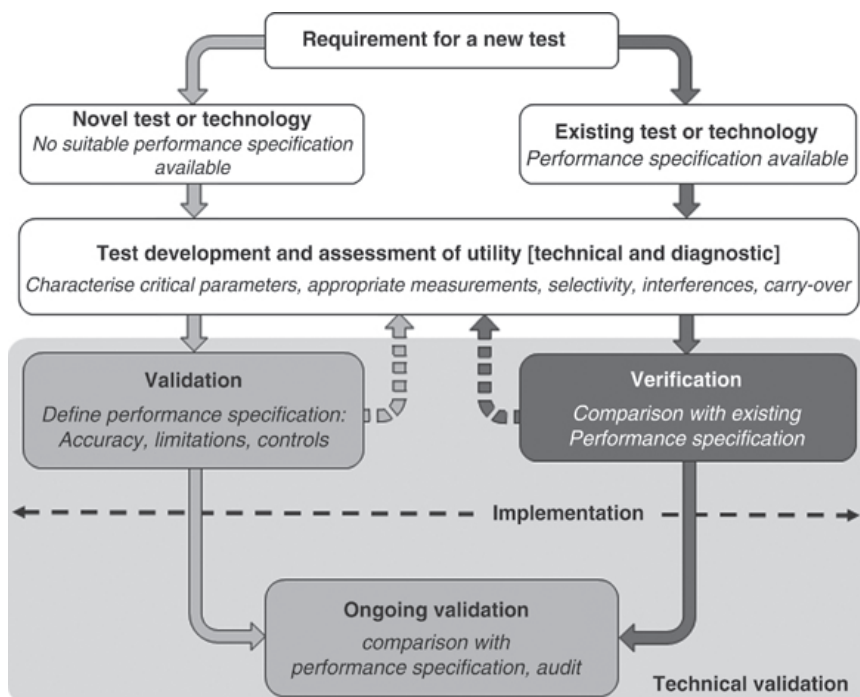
Requirement for a new test

Novel test or technology
No suitable performance specification available

Existing test or technology
Performance specification available

Test development and assessment of utility [technical and diagnostic]
Characterise critical parameters, appropriate measurements, selectivity, interferences, carry-over

Validation
Define performance specification: Accuracy, limitations, controls

Verification
Comparison with existing Performance specification

Implementation

Ongoing validation
comparison with performance specification, audit

Technical validation